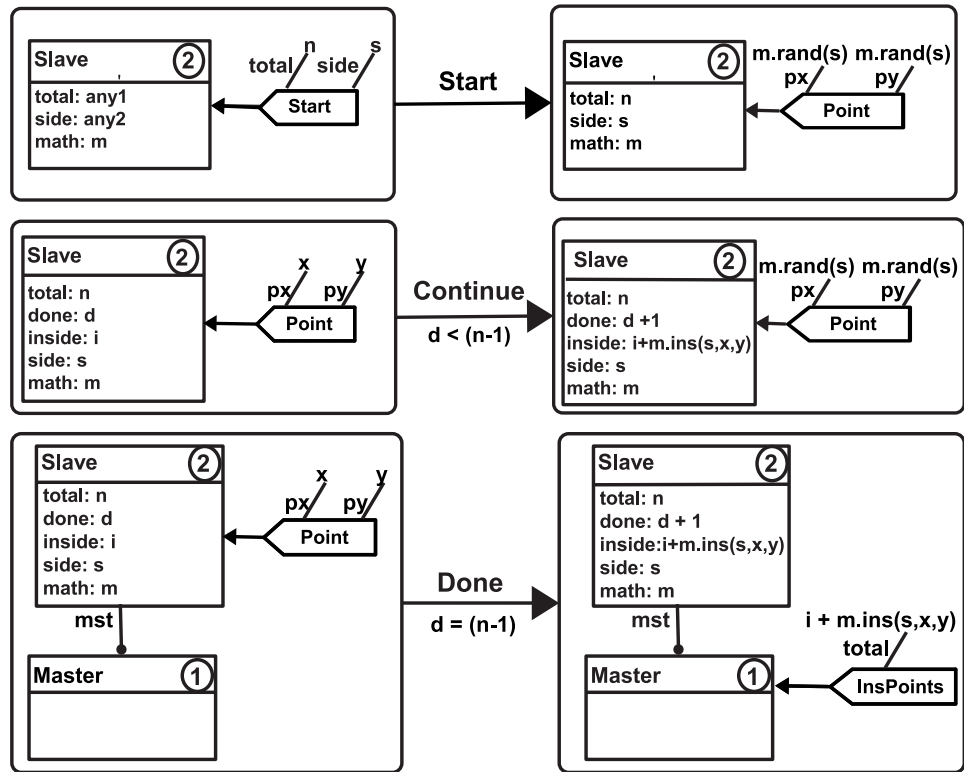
Slave ②
total: any1
side: any2
math: m

total n
side s
Start

Start

Slave ②
total: n
side: s
math: m

m.rand(s) m.rand(s)
px py
Point

Slave ②
total: n
done: d
inside: i
side: s
math: m

x y
px py
Point

Continue
d < (n-1)

Slave ②
total: n
done: d +1
inside: i+m.ins(s,x,y)
side: s
math: m

m.rand(s) m.rand(s)
px py
Point

Slave ②
total: n
done: d
inside: i
side: s
math: m

x y
px py
Point

mst

Master ①

Done
d = (n-1)

Slave ②
total: n
done: d + 1
inside:i+m.ins(s,x,y)
side: s
math: m

mst

Master ①

i + m.ins(s,x,y)
total
InsPoints